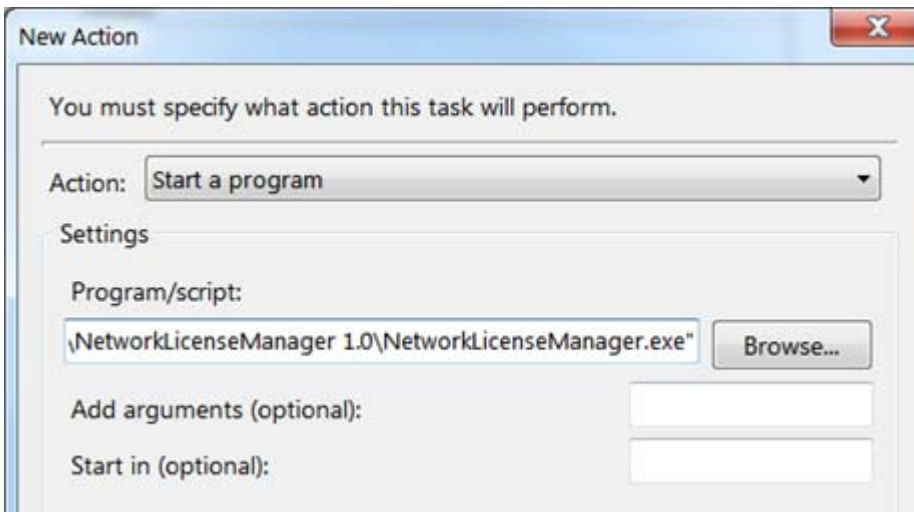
New Action

You must specify what action this task will perform.

Action: Start a program

Settings

Program/script:

\NetworkLicenseManager 1.0\NetworkLicenseManager.exe"

Browse...

Add arguments (optional):

Start in (optional):